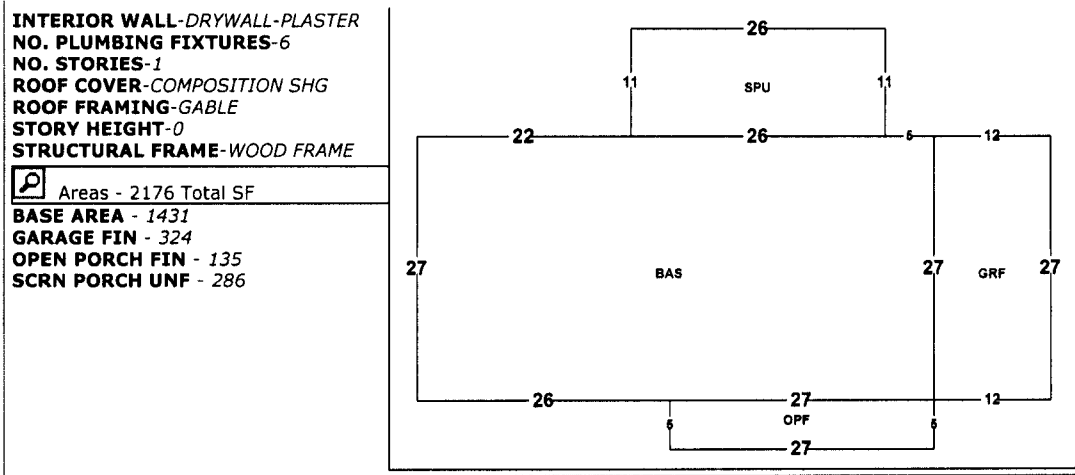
**INTERIOR WALL**-*DRYWALL-PLASTER*
**NO. PLUMBING FIXTURES**-*6*
**NO. STORIES**-*1*
**ROOF COVER**-*COMPOSITION SHG*
**ROOF FRAMING**-*GABLE*
**STORY HEIGHT**-*0*
**STRUCTURAL FRAME**-*WOOD FRAME*

Areas - 2176 Total SF

**BASE AREA** - *1431*
**GARAGE FIN** - *324*
**OPEN PORCH FIN** - *135*
**SCRN PORCH UNF** - *286*

26
11
SPU
11
22
26
5
12
27
BAS
27
GRF
27
26
27
12
5
OPF
5
27